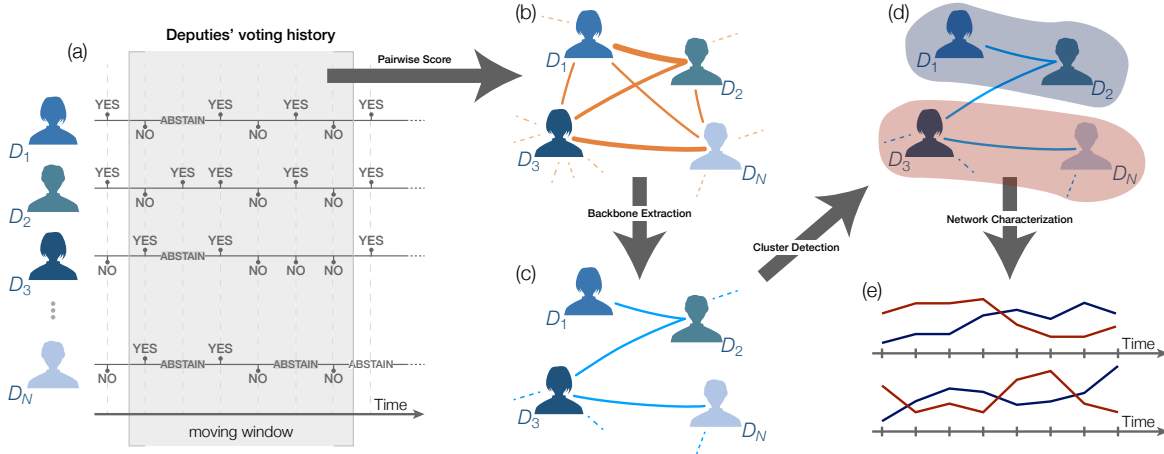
(a)

Deputies' voting history

$D_1$: YES NO ABSTAIN YES NO YES NO YES

$D_2$: YES NO YES YES NO YES NO YES

$D_3$: NO YES ABSTAIN YES NO NO NO YES

$D_N$: NO YES ABSTAIN YES NO ABSTAIN NO ABSTAIN

Time

moving window

Pairwise Score

(b)

$D_1$ $D_2$ $D_3$ $D_N$

Backbone Extraction

(c)

$D_1$ $D_2$ $D_3$ $D_N$

Cluster Detection

(d)

$D_1$ $D_2$ $D_3$ $D_N$

Network Characterization

(e)

Time

Time